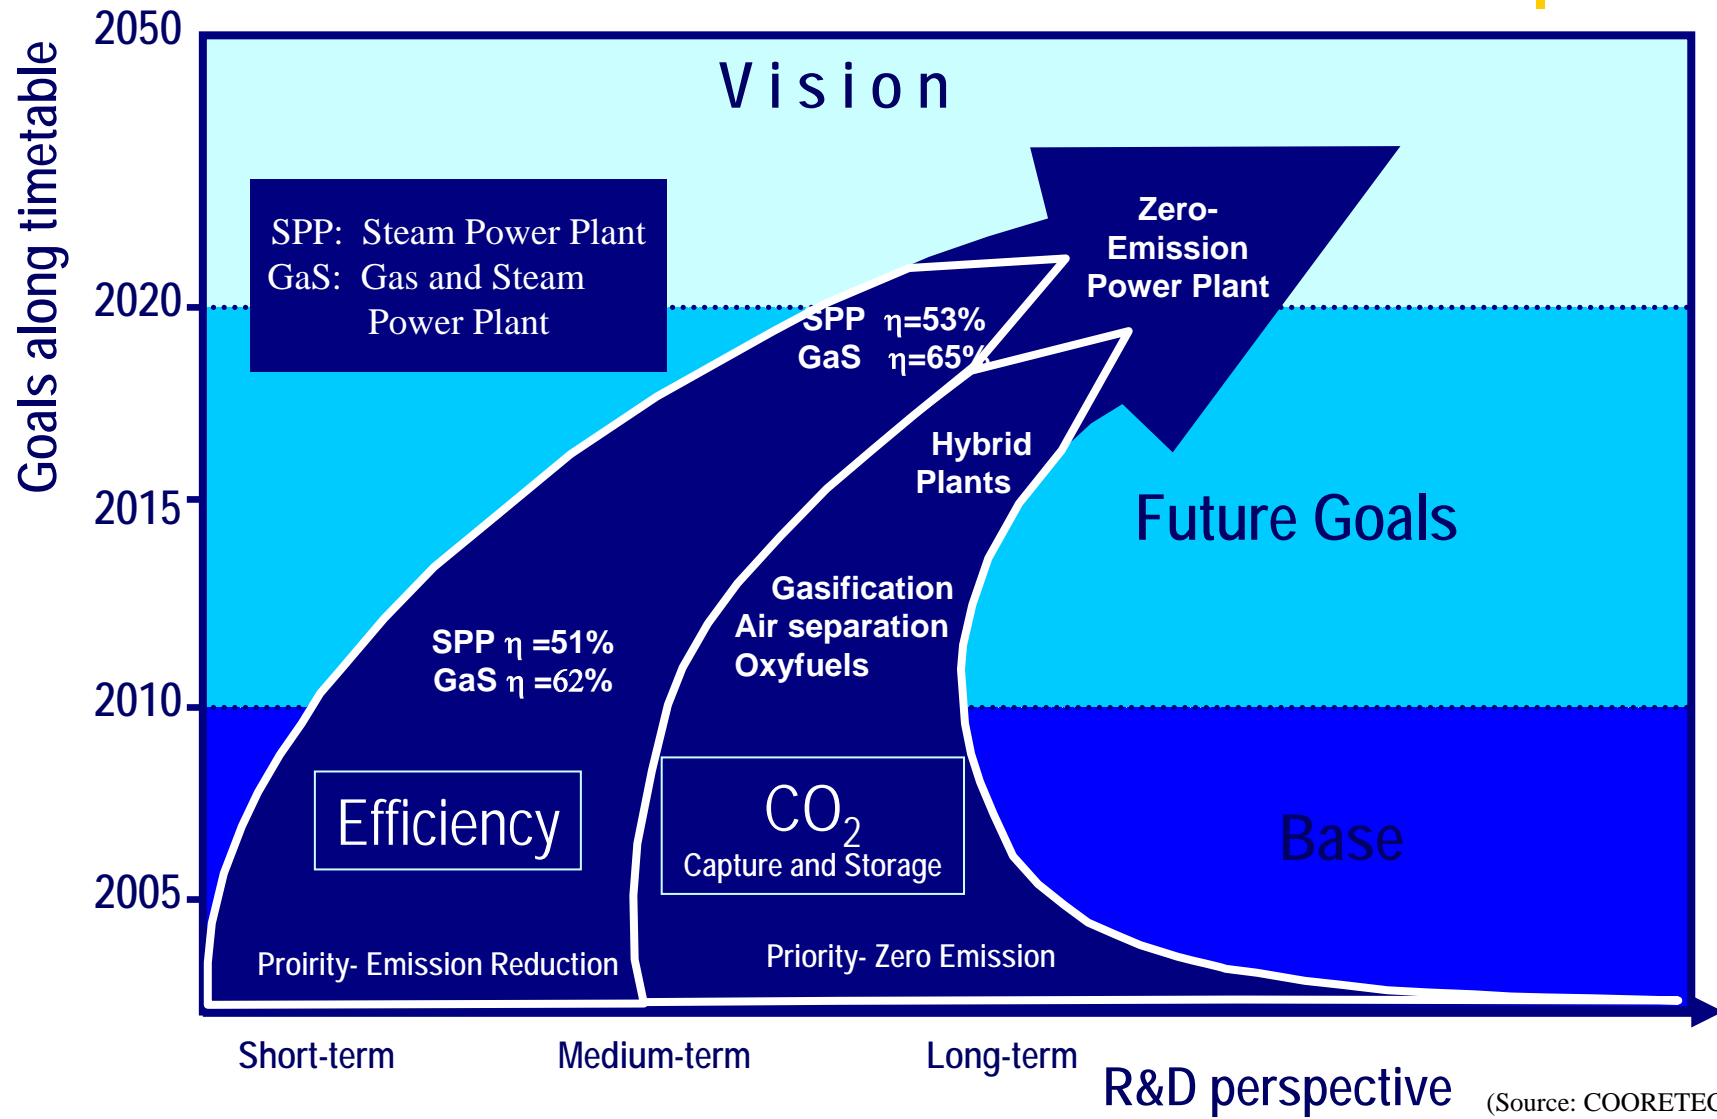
Goals along timetable

2050

2020

2015

2010

2005

Vision

SPP: Steam Power Plant
GaS: Gas and Steam Power Plant

Zero-Emission Power Plant

SPP $\eta$=53%
GaS $\eta$=65%

Hybrid Plants

Future Goals

Gasification
Air separation
Oxyfuels

SPP $\eta$ =51%
GaS $\eta$ =62%

Efficiency

$CO_2$
Capture and Storage

Base

Proirity- Emission Reduction

Priority- Zero Emission

Short-term

Medium-term

Long-term

R&D perspective

(Source: COORETEC